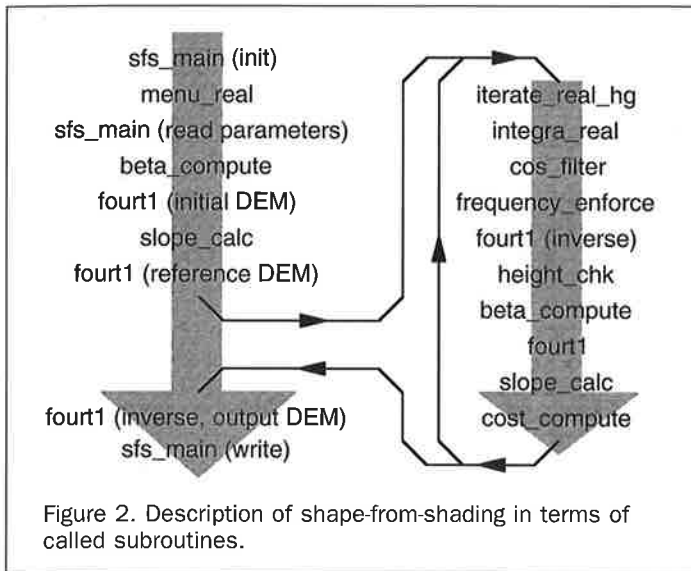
sfs_main (init)
menu_real
sfs_main (read parameters)
beta_compute
fourt1 (initial DEM)
slope_calc
fourt1 (reference DEM)

fourt1 (inverse, output DEM)
sfs_main (write)

iterate_real_hg
integra_real
cos_filter
frequency_enforce
fourt1 (inverse)
height_chk
beta_compute
fourt1
slope_calc
cost_compute

Figure 2. Description of shape-from-shading in terms of called subroutines.